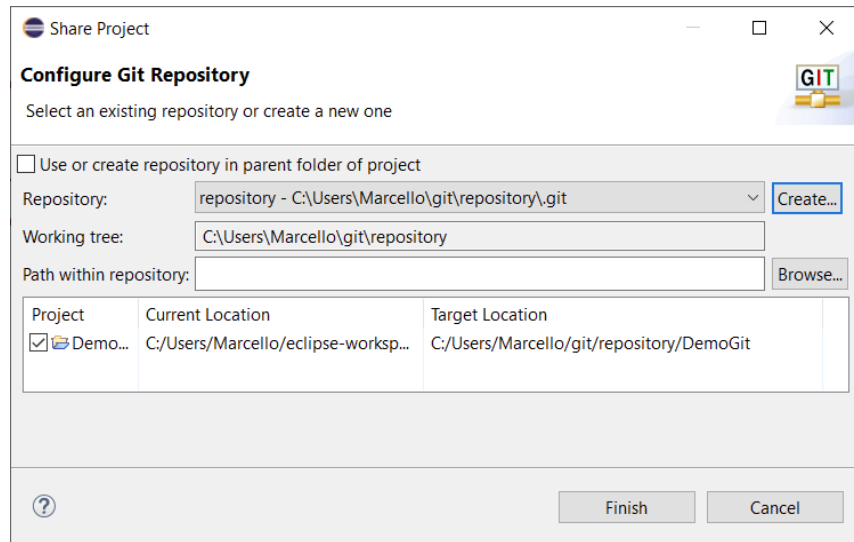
Share Project

Configure Git Repository

Select an existing repository or create a new one

GIT

Use or create repository in parent folder of project

Repository: repository - C:\Users\Marcello\git\repository\.git Create...

Working tree: C:\Users\Marcello\git\repository

Path within repository: Browse...

| Project | Current Location | Target Location |
|---|---|---|
| Demo... | C:/Users/Marcello/eclipse-worksp... | C:/Users/Marcello/git/repository/DemoGit |

?

Finish Cancel